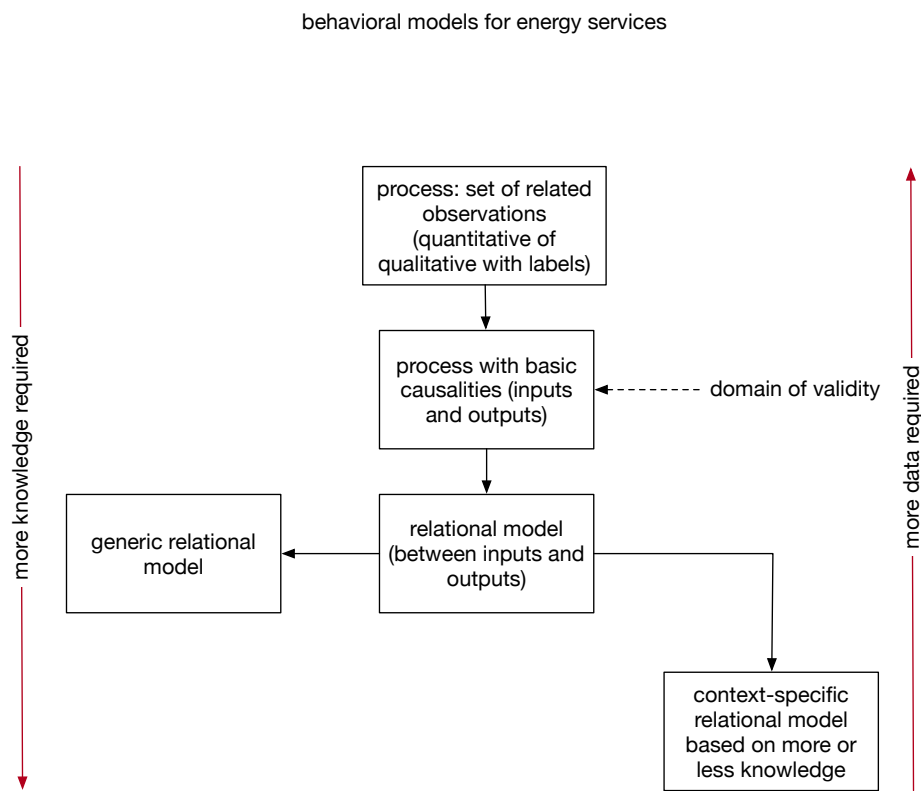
behavioral models for energy services

more knowledge required

process: set of related observations (quantitative of qualitative with labels)

process with basic causalities (inputs and outputs)

domain of validity

generic relational model

relational model (between inputs and outputs)

context-specific relational model based on more or less knowledge

more data required